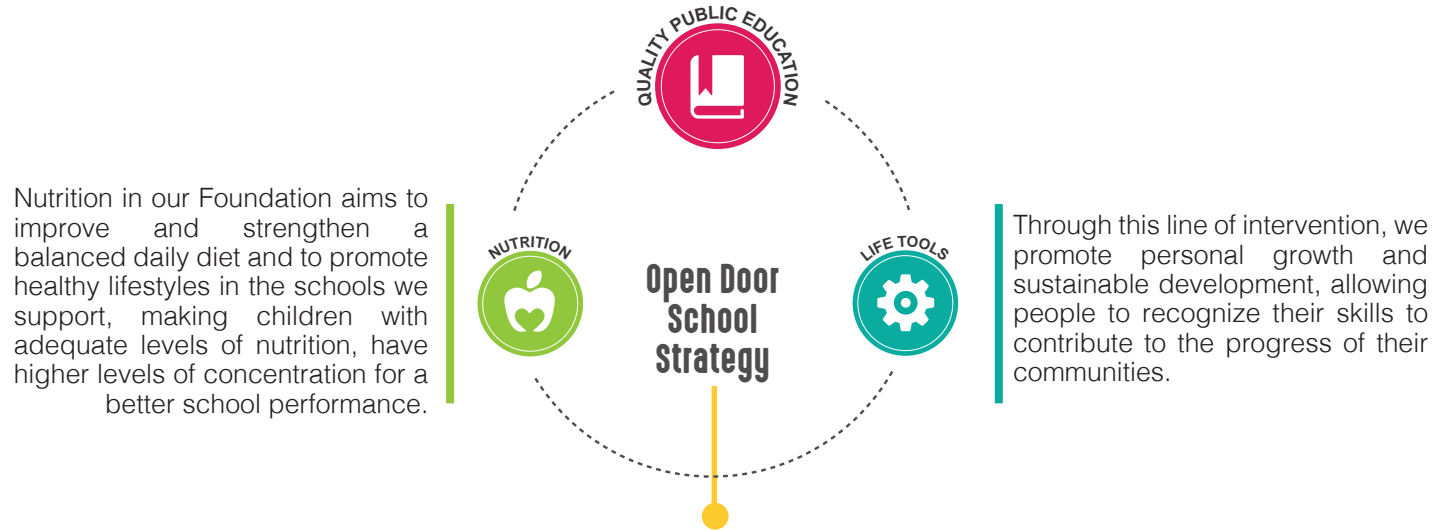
QUALITY PUBLIC EDUCATION

Nutrition in our Foundation aims to improve and strengthen a balanced daily diet and to promote healthy lifestyles in the schools we support, making children with adequate levels of nutrition, have higher levels of concentration for a better school performance.

NUTRITION

Open Door School Strategy

LIFE TOOLS

Through this line of intervention, we promote personal growth and sustainable development, allowing people to recognize their skills to contribute to the progress of their communities.